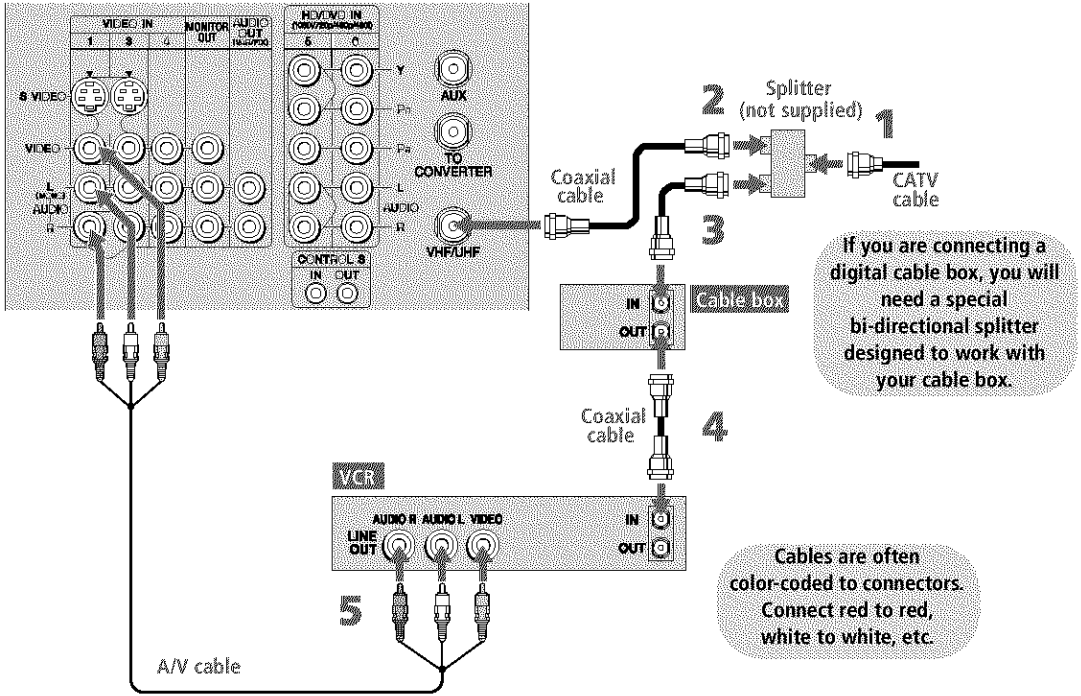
VIDEO IN
1
3
4
MONITOR OUT
AUDIO OUT
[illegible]
HD/DVD IN
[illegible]
5
6
S VIDEO
VIDEO
L
(MONO)
AUDIO
R
Y
PB
PR
L
AUDIO
R
AUX
TO CONVERTER
VHF/UHF
CONTROL S
IN OUT

Coaxial cable
2
Splitter (not supplied)
1
CATV cable
3
IN
OUT
Cable box

If you are connecting a digital cable box, you will need a special bi-directional splitter designed to work with your cable box.

Coaxial cable
4
VCR
AUDIO R AUDIO L VIDEO
LINE OUT
IN
OUT
5

Cables are often color-coded to connectors. Connect red to red, white to white, etc.

A/V cable